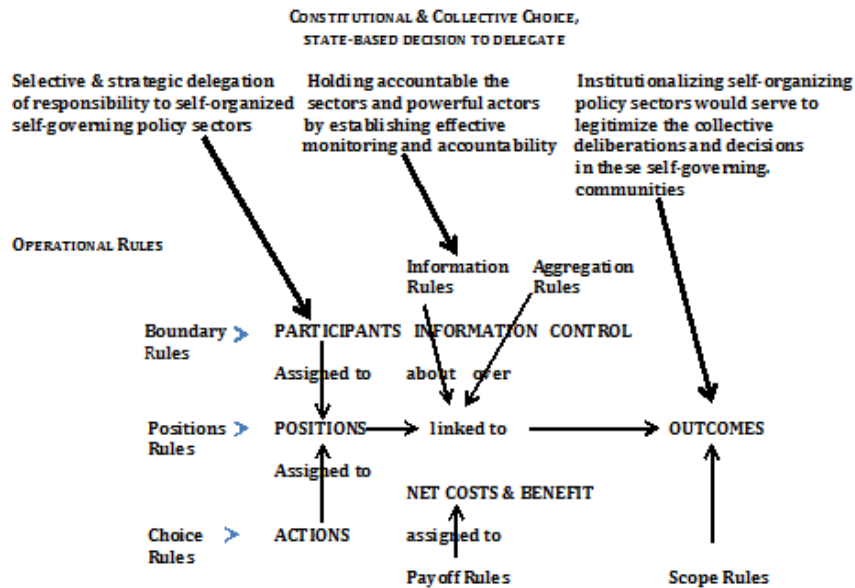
CONSTITUTIONAL & COLLECTIVE CHOICE, STATE-BASED DECISION TO DELEGATE

Selective & strategic delegation of responsibility to self-organized self-governing policy sectors

Holding accountable the sectors and powerful actors by establishing effective monitoring and accountability

Institutionalizing self-organizing policy sectors would serve to legitimize the collective deliberations and decisions in these self-governing, communities

OPERATIONAL RULES

Information Rules

Aggregation Rules

Boundary Rules

PARTICIPANTS INFORMATION CONTROL

Assigned to

about over

Positions Rules

POSITIONS

linked to

OUTCOMES

Assigned to

NET COSTS & BENEFIT

Choice Rules

ACTIONS

assigned to

Payoff Rules

Scope Rules